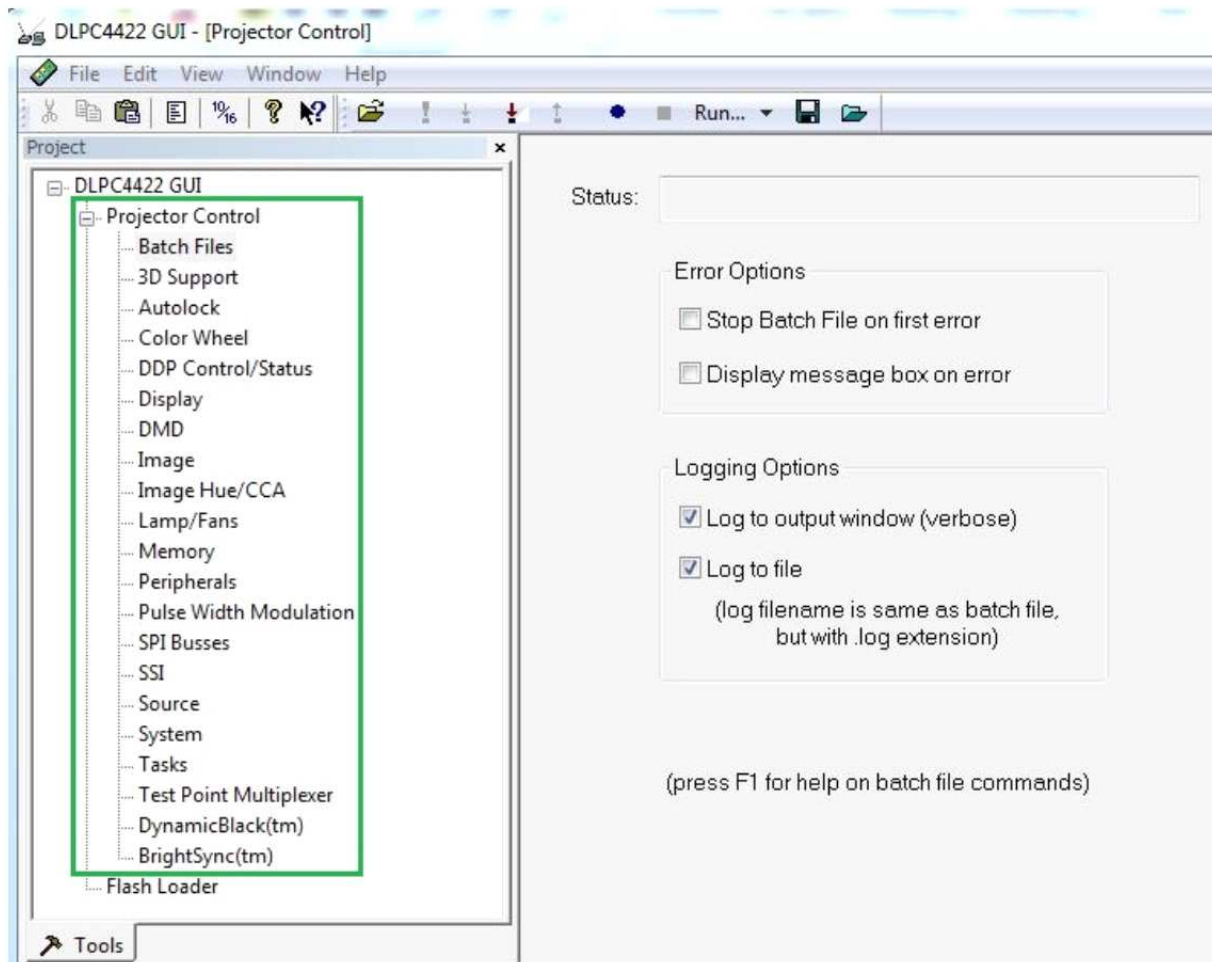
DLPC4422 GUI - [Projector Control]

File Edit View Window Help

Run...

Project ×

DLPC4422 GUI
Projector Control
Batch Files
3D Support
Autolock
Color Wheel
DDP Control/Status
Display
DMD
Image
Image Hue/CCA
Lamp/Fans
Memory
Peripherals
Pulse Width Modulation
SPI Busses
SSI
Source
System
Tasks
Test Point Multiplexer
DynamicBlack(tm)
BrightSync(tm)
Flash Loader

Tools

Status:

Error Options
Stop Batch File on first error
Display message box on error

Logging Options
Log to output window (verbose)
Log to file
(log filename is same as batch file, but with .log extension)

(press F1 for help on batch file commands)